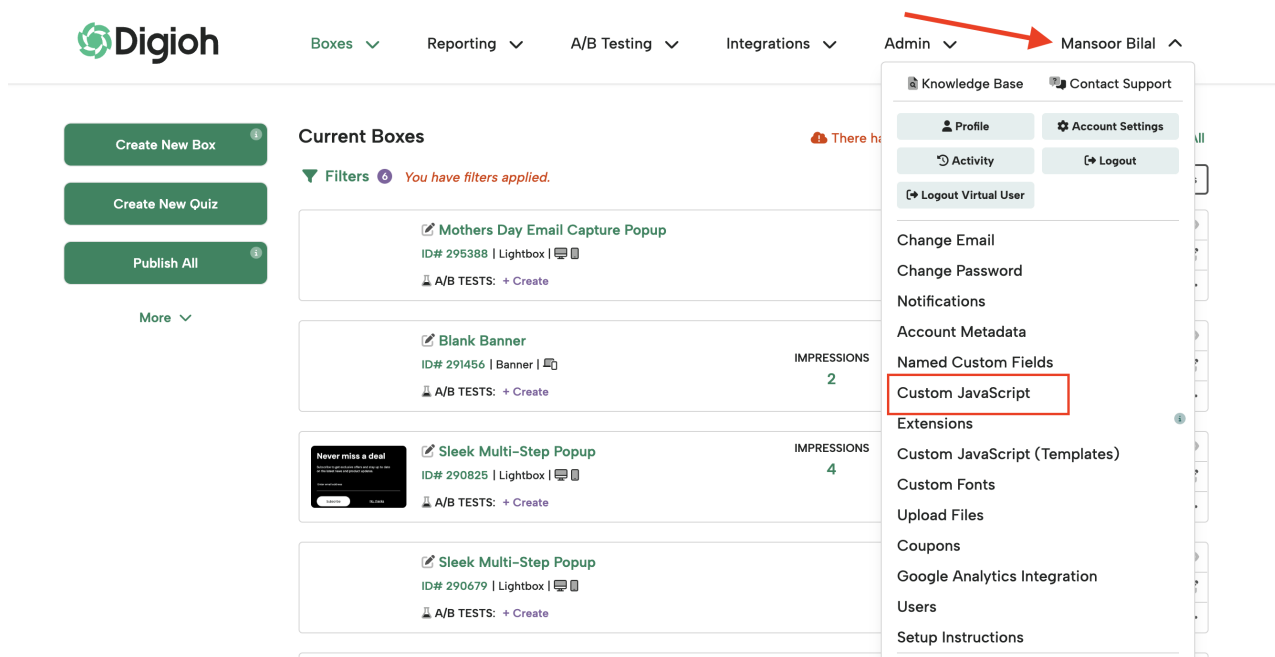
Digioh

Boxes Reporting A/B Testing Integrations Admin Mansoor Bilal

Knowledge Base Contact Support

Profile Account Settings

Activity Logout

Logout Virtual User

Change Email
Change Password
Notifications
Account Metadata
Named Custom Fields
Custom JavaScript
Extensions
Custom JavaScript (Templates)
Custom Fonts
Upload Files
Coupons
Google Analytics Integration
Users
Setup Instructions

Create New Box

Create New Quiz

Publish All

More

Current Boxes

There ha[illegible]

All

Filters 6 You have filters applied.

Mothers Day Email Capture Popup
ID# 295388 | Lightbox |
A/B TESTS: + Create

Blank Banner
ID# 291456 | Banner |
A/B TESTS: + Create
IMPRESSIONS
2

Never miss a deal
Sleek Multi-Step Popup
ID# 290825 | Lightbox |
A/B TESTS: + Create
IMPRESSIONS
4

Sleek Multi-Step Popup
ID# 290679 | Lightbox |
A/B TESTS: + Create